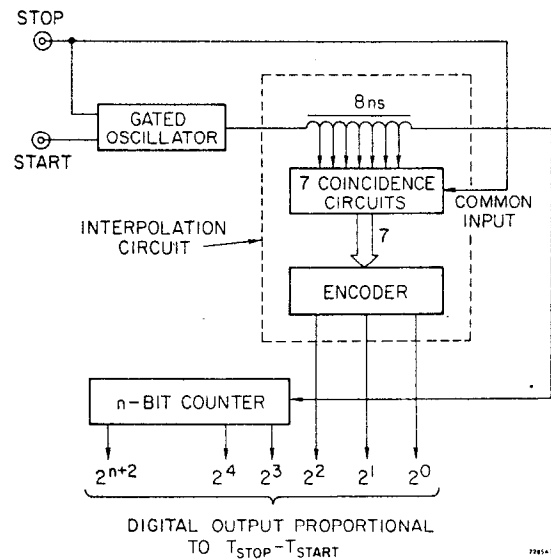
STOP

START

GATED OSCILLATOR

8ns

7 COINCIDENCE CIRCUITS

COMMON INPUT

INTERPOLATION CIRCUIT

7

ENCODER

n-BIT COUNTER

$2^{n+2}$ $2^4$ $2^3$ $2^2$ $2^1$ $2^0$

DIGITAL OUTPUT PROPORTIONAL TO $T_{STOP} - T_{START}$

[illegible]